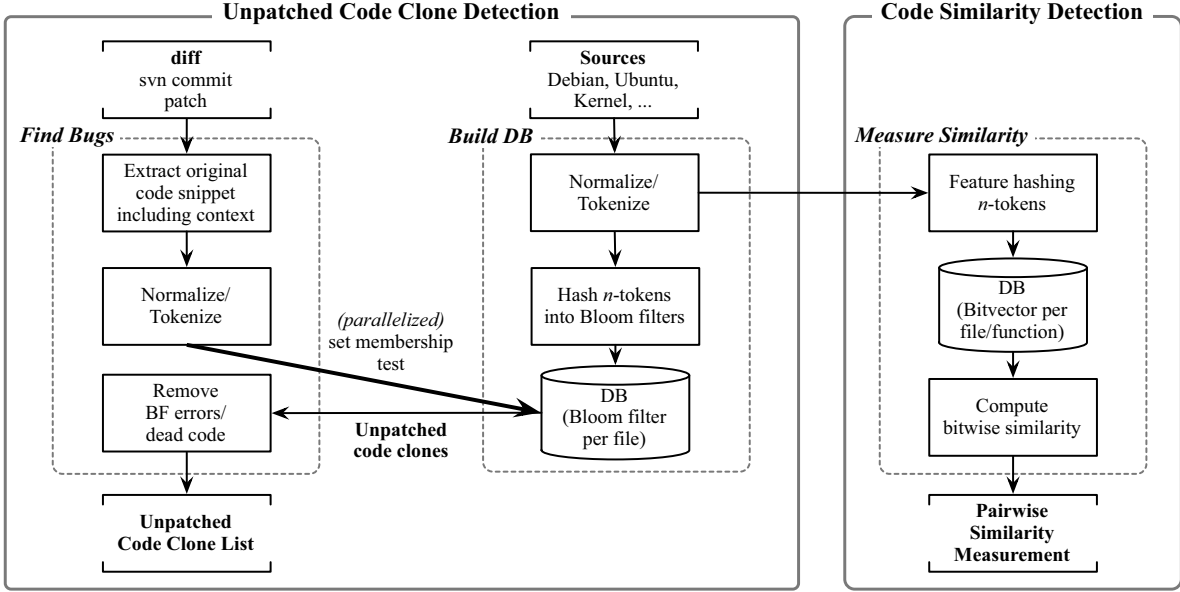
Unpatched Code Clone Detection

diff
svn commit
patch

Find Bugs

Extract original code snippet including context

Normalize/ Tokenize

Remove BF errors/ dead code

Unpatched Code Clone List

(parallelized) set membership test

Unpatched code clones

Sources
Debian, Ubuntu, Kernel, ...

Build DB

Normalize/ Tokenize

Hash $n$-tokens into Bloom filters

DB (Bloom filter per file)

Code Similarity Detection

Measure Similarity

Feature hashing $n$-tokens

DB (Bitvector per file/function)

Compute bitwise similarity

Pairwise Similarity Measurement